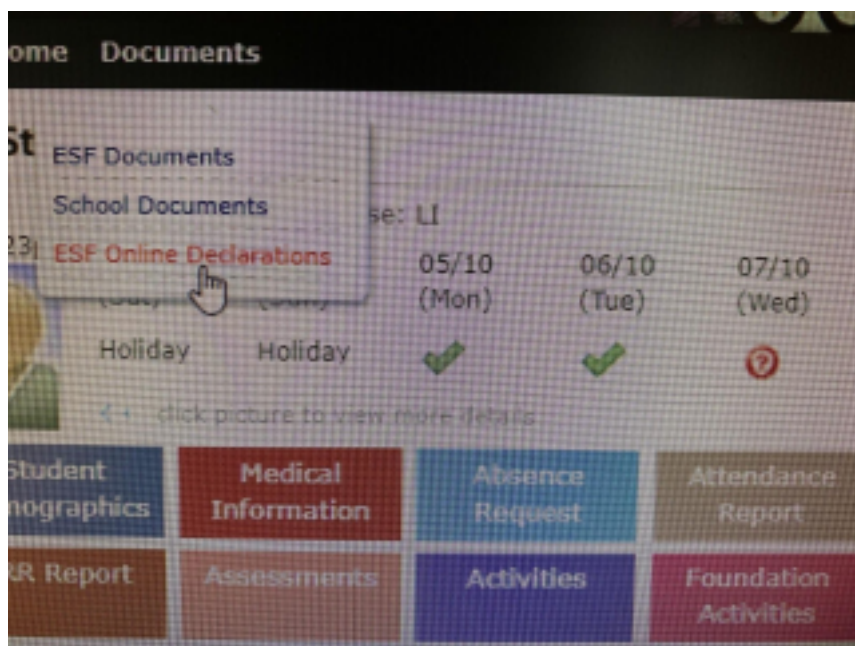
ome Documents

St

ESF Documents
School Documents
ESF Online Declarations

se: LI

23

(Sat) (Sun)

05/10 (Mon)

06/10 (Tue)

07/10 (Wed)

Holiday Holiday

<< click picture to view more details

Student nographics

Medical Information

Absence Request

Attendance Report

R Report

Assessments

Activities

Foundation Activities